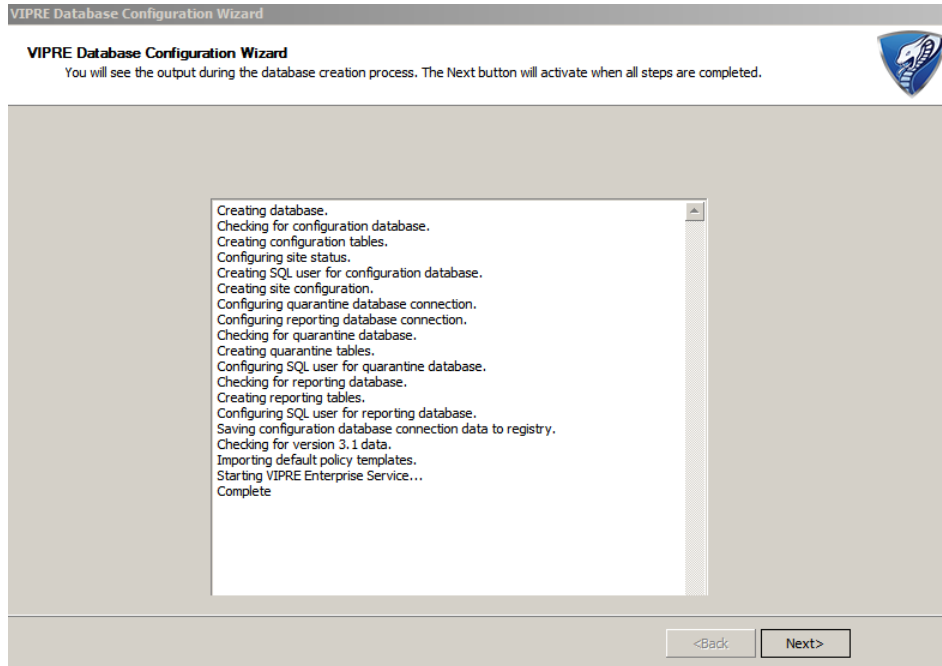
VIPRE Database Configuration Wizard

VIPRE Database Configuration Wizard
You will see the output during the database creation process. The Next button will activate when all steps are completed.

Creating database.
Checking for configuration database.
Creating configuration tables.
Configuring site status.
Creating SQL user for configuration database.
Creating site configuration.
Configuring quarantine database connection.
Configuring reporting database connection.
Checking for quarantine database.
Creating quarantine tables.
Configuring SQL user for quarantine database.
Checking for reporting database.
Creating reporting tables.
Configuring SQL user for reporting database.
Saving configuration database connection data to registry.
Checking for version 3.1 data.
Importing default policy templates.
Starting VIPRE Enterprise Service...
Complete

<Back
Next>